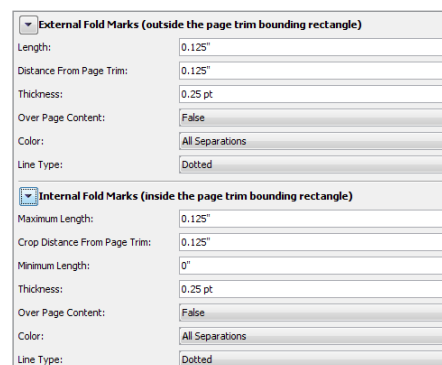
External Fold Marks (outside the page trim bounding rectangle)

| | |
|---|---|
| Length: | 0.125" |
| Distance From Page Trim: | 0.125" |
| Thickness: | 0.25 pt |
| Over Page Content: | False |
| Color: | All Separations |
| Line Type: | Dotted |

Internal Fold Marks (inside the page trim bounding rectangle)

| | |
|---|---|
| Maximum Length: | 0.125" |
| Crop Distance From Page Trim: | 0.125" |
| Minimum Length: | 0" |
| Thickness: | 0.25 pt |
| Over Page Content: | False |
| Color: | All Separations |
| Line Type: | Dotted |